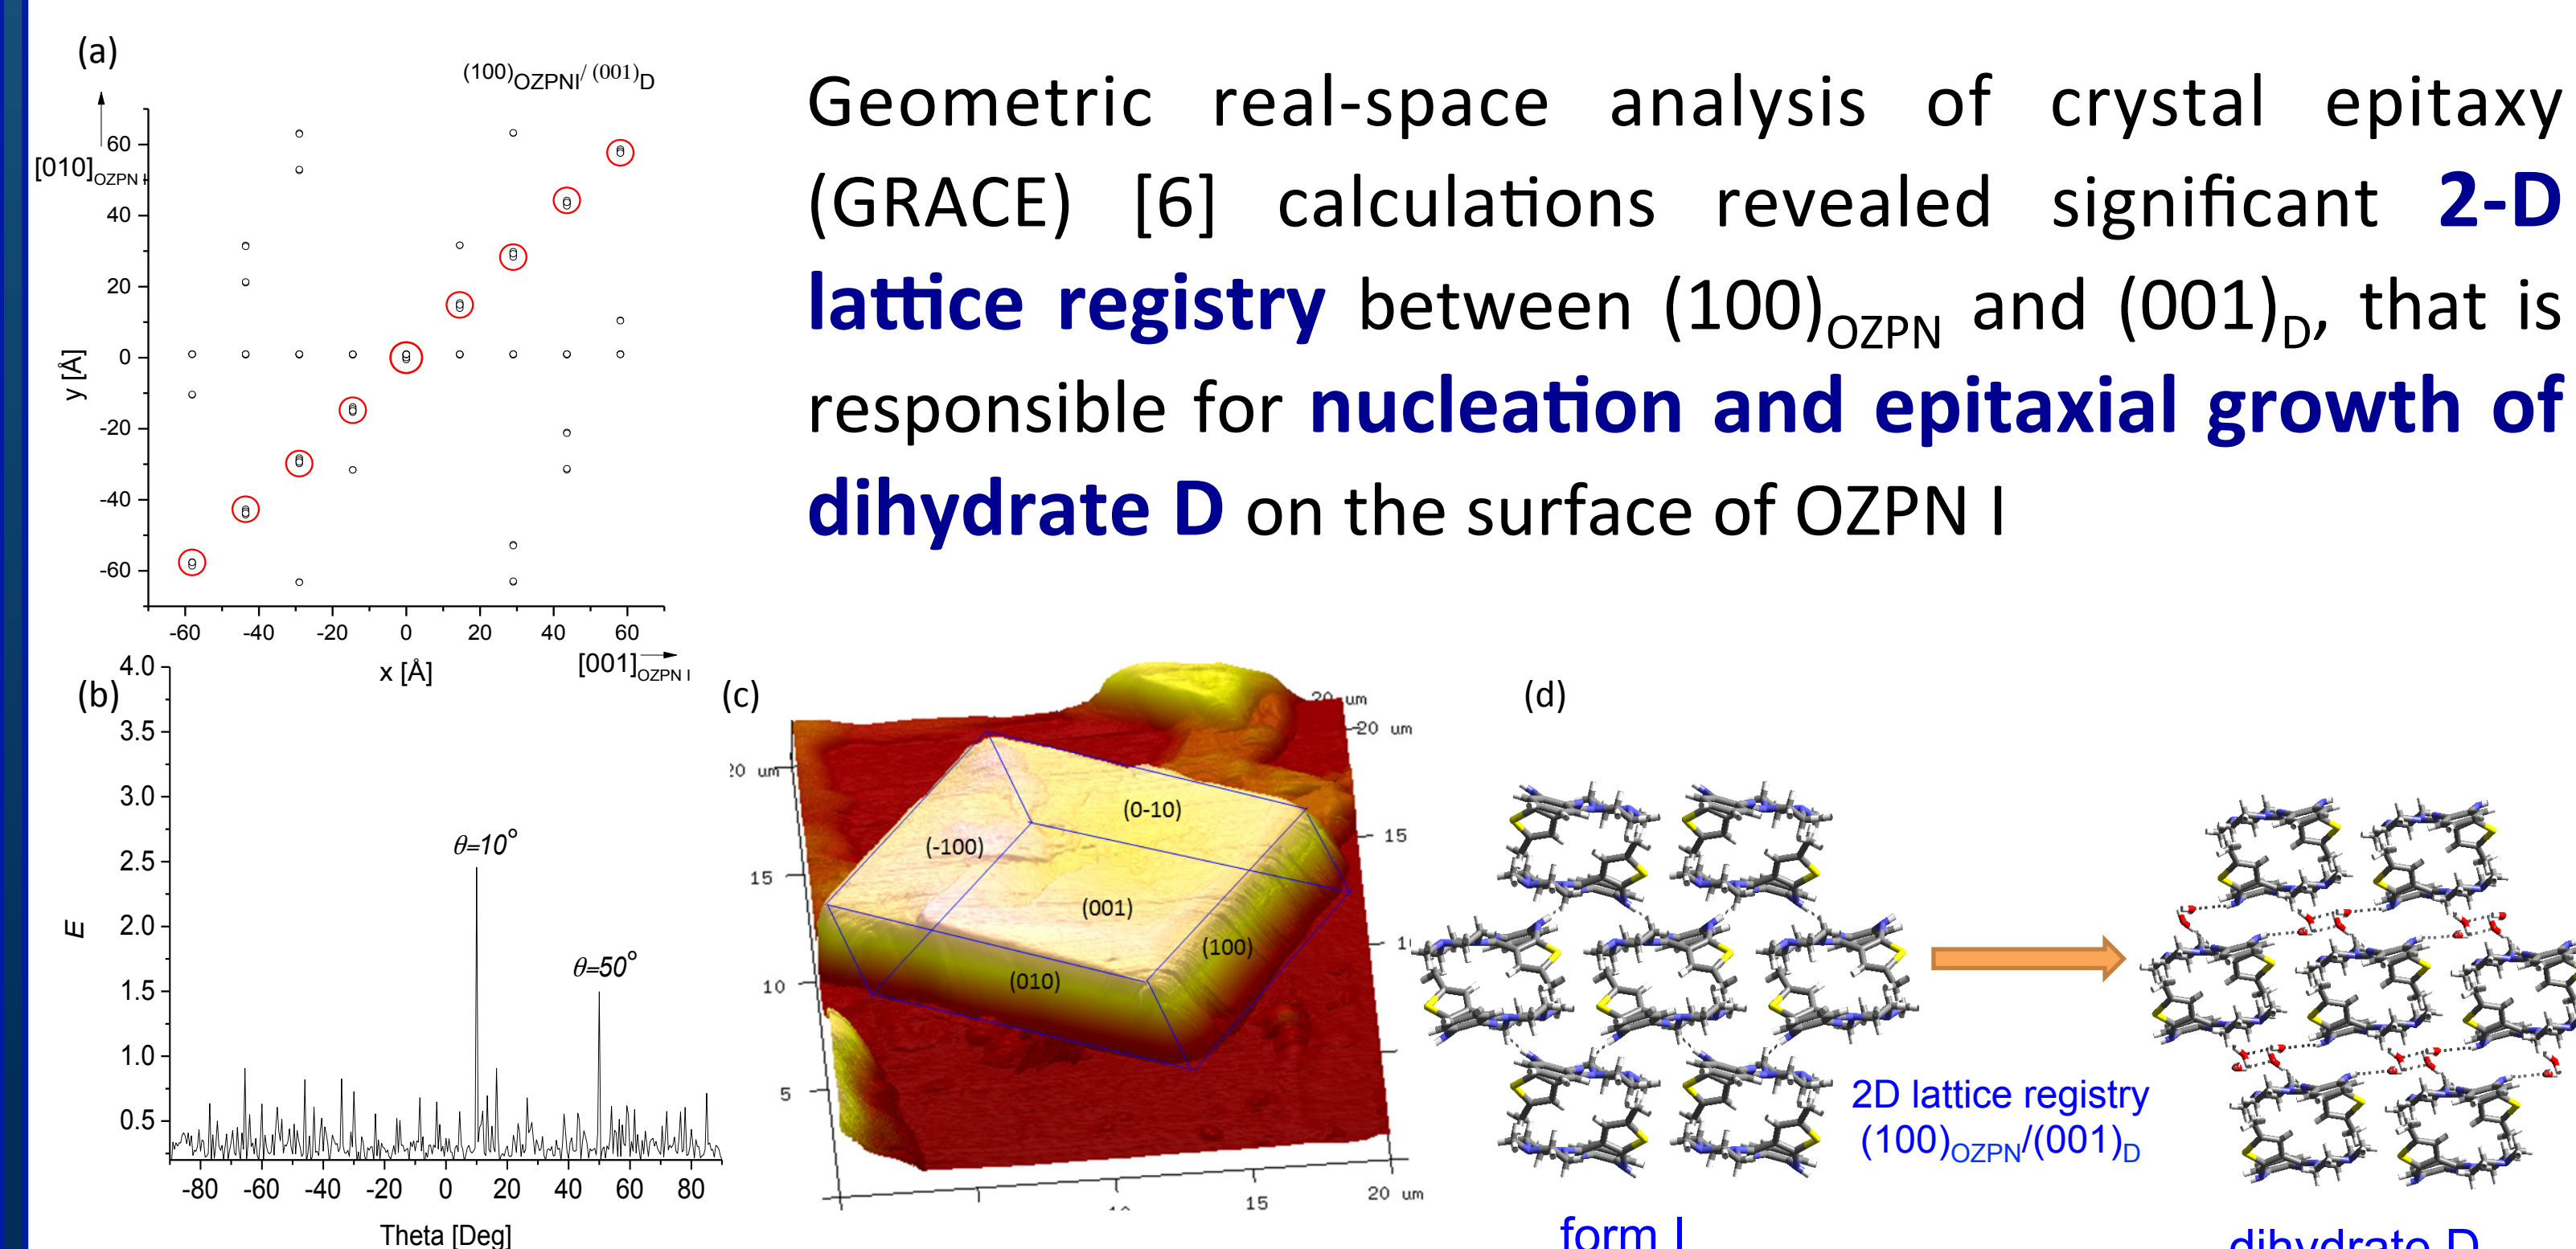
(a)

$(100)_{OZPNI}/(001)_D$

$[010]_{OZPN I}$

y [Å]

60
40
20
0
-20
-40
-60

-60 -40 -20 0 20 40 60

x [Å]

$[001]_{OZPN I}$

Geometric real-space analysis of crystal epitaxy (GRACE) [6] calculations revealed significant **2-D lattice registry** between $(100)_{OZPN}$ and $(001)_D$, that is responsible for **nucleation and epitaxial growth of dihydrate D** on the surface of OZPN I

(b)

E

4.0
3.5
3.0
2.5
2.0
1.5
1.0
0.5

θ=10°

θ=50°

-80 -60 -40 -20 0 20 40 60 80

Theta [Deg]

(c)

20 um
20 um
20 um
15
10
5
15
20 um
15
10

(0-10)
(-100)
(001)
(100)
(010)

(d)

2D lattice registry
$(100)_{OZPN}/(001)_D$

form I

dihydrate D